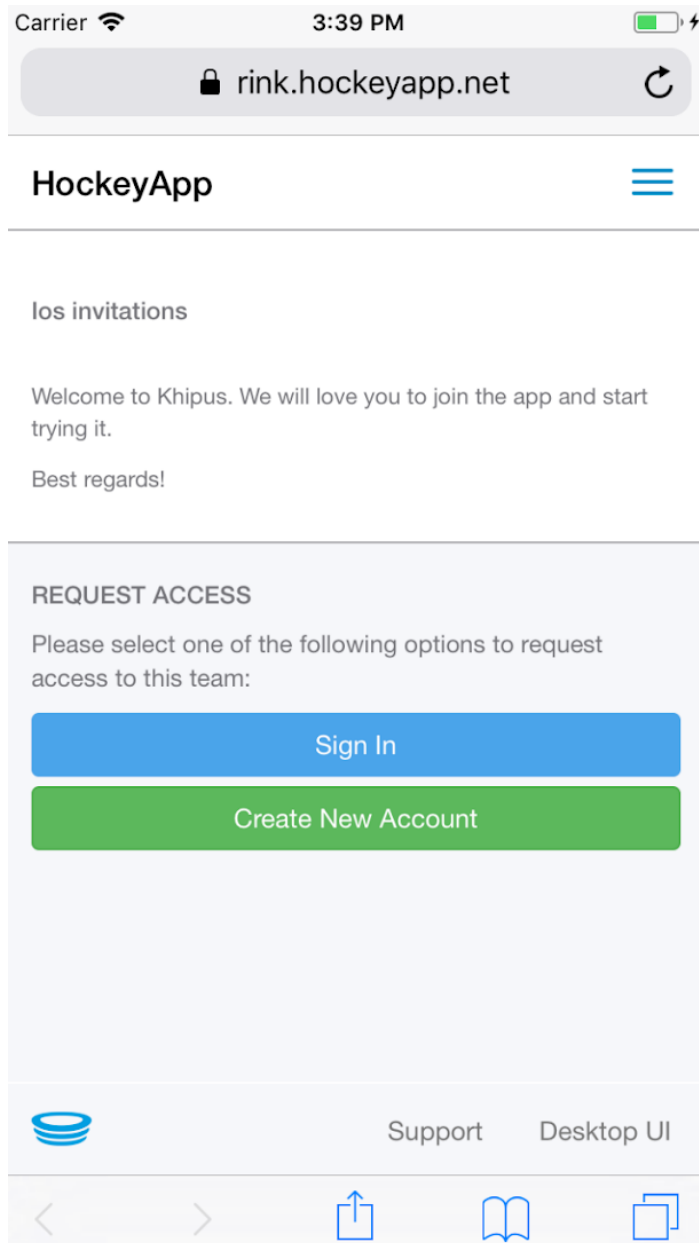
Carrier 3:39 PM

rink.hockeyapp.net

HockeyApp

Ios invitations

Welcome to Khipus. We will love you to join the app and start trying it.

Best regards!

REQUEST ACCESS

Please select one of the following options to request access to this team:

Sign In

Create New Account

Support Desktop UI